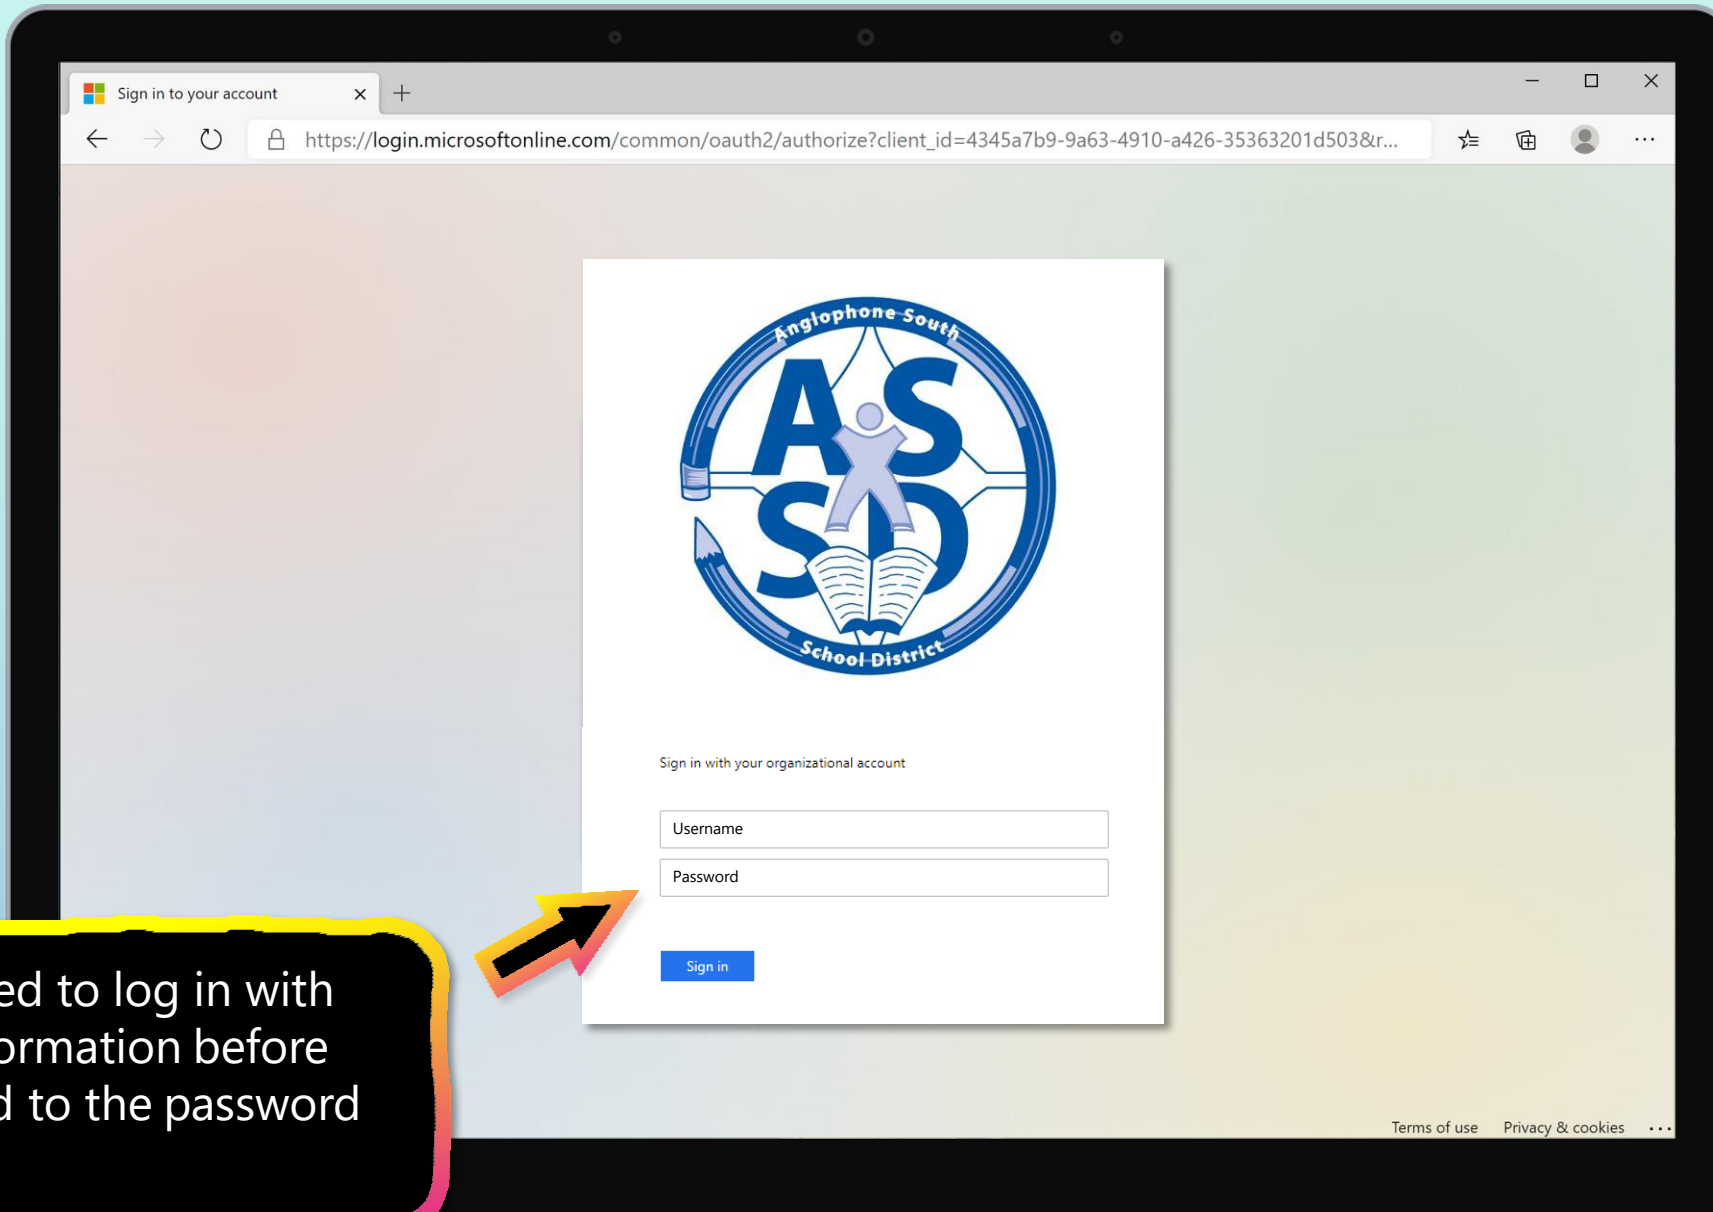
Sign in to your account

https://login.microsoftonline.com/common/oauth2/authorize?client_id=4345a7b9-9a63-4910-a426-35363201d503&r...

Anglophone South
ASSD
School District

Sign in with your organizational account

Username

Password

Sign in

ed to log in with ormation before d to the password

Terms of use Privacy & cookies ...